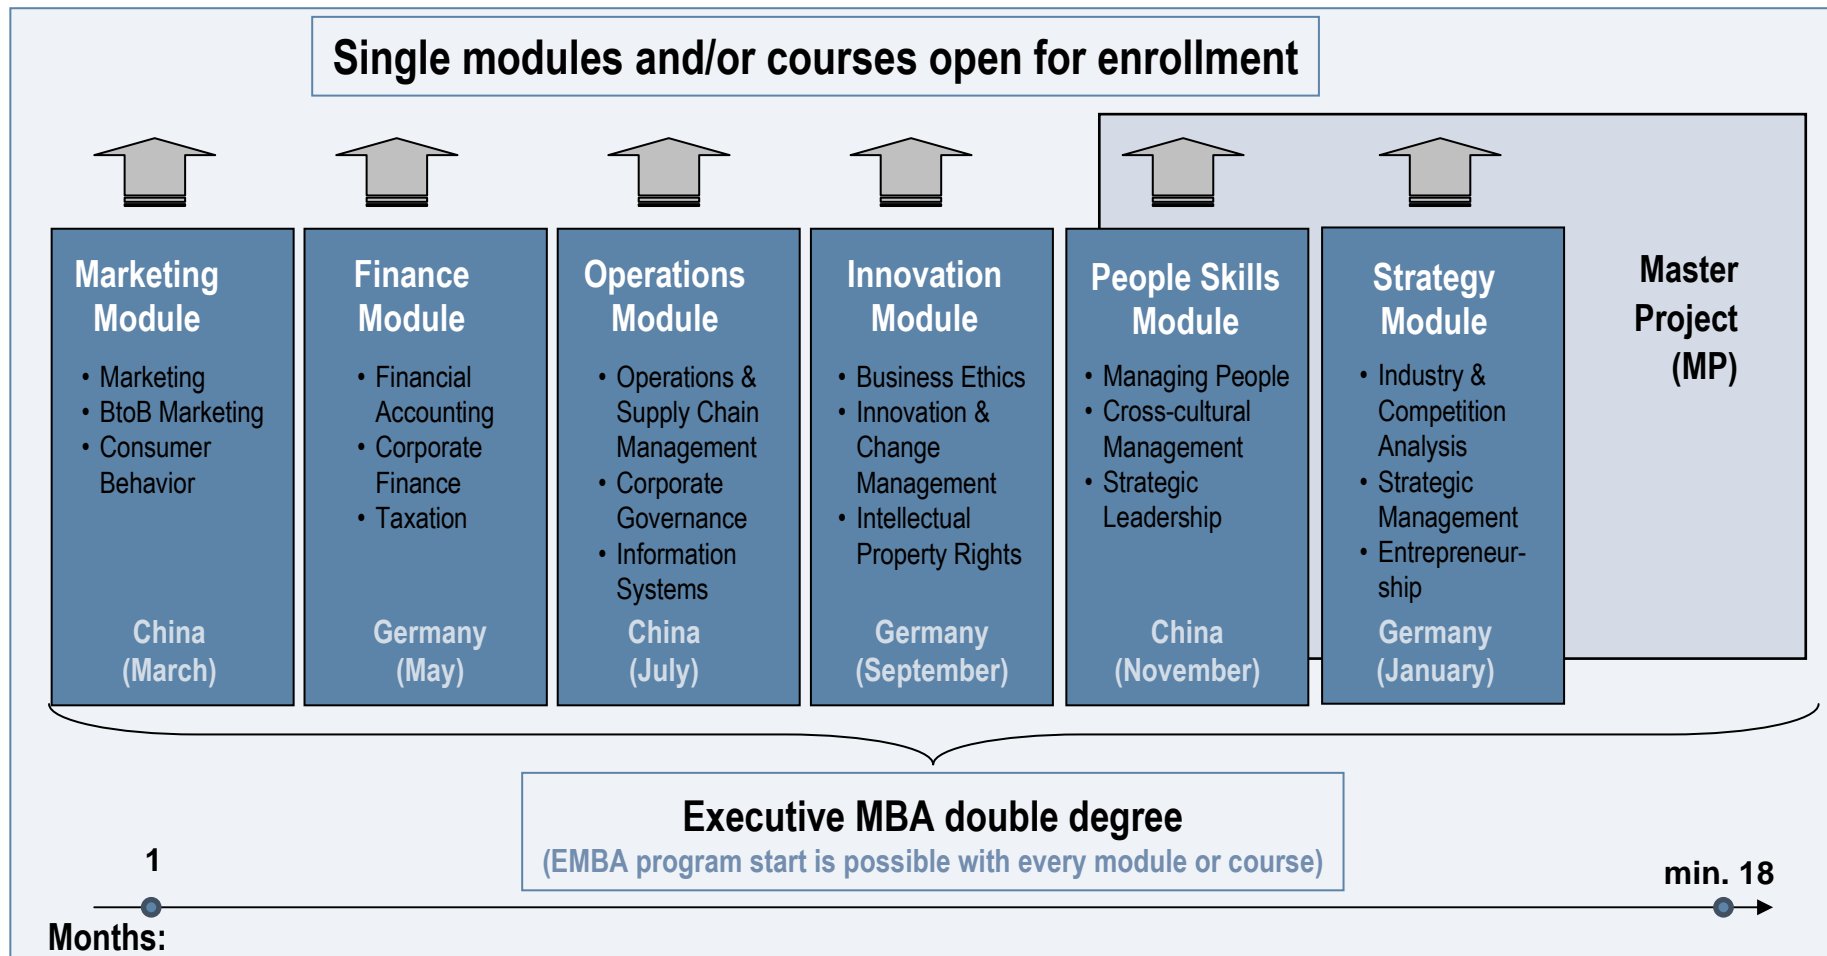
Single modules and/or courses open for enrollment

Marketing Module
• Marketing
• BtoB Marketing
• Consumer Behavior
China (March)

Finance Module
• Financial Accounting
• Corporate Finance
• Taxation
Germany (May)

Operations Module
• Operations & Supply Chain Management
• Corporate Governance
• Information Systems
China (July)

Innovation Module
• Business Ethics
• Innovation & Change Management
• Intellectual Property Rights
Germany (September)

People Skills Module
• Managing People
• Cross-cultural Management
• Strategic Leadership
China (November)

Strategy Module
• Industry & Competition Analysis
• Strategic Management
• Entrepreneurship
Germany (January)

Master Project (MP)

Executive MBA double degree
(EMBA program start is possible with every module or course)

1
min. 18
Months: